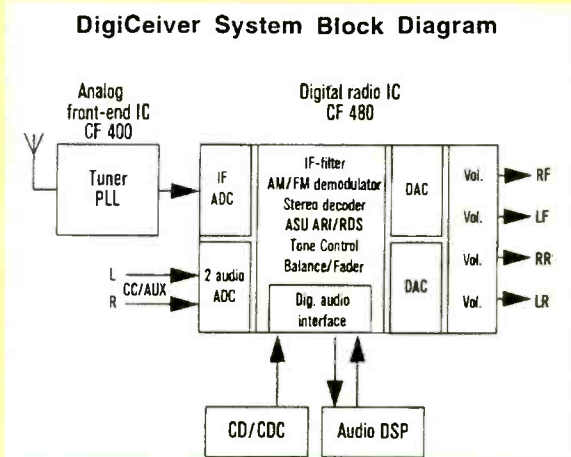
DigiCeiver System Block Diagram

Analog front-end IC CF 400

Digital radio IC CF 480

Tuner PLL

IF ADC

IF-filter
AM/FM demodulator
Stereo decoder
ASU ARI/RDS
Tone Control
Balance/Fader

DAC

Vol.

RF

Vol.

LF

Vol.

RR

Vol.

LR

L

CC/AUX

R

2 audio ADC

Dig. audio interface

DAC

CD/CDC

Audio DSP